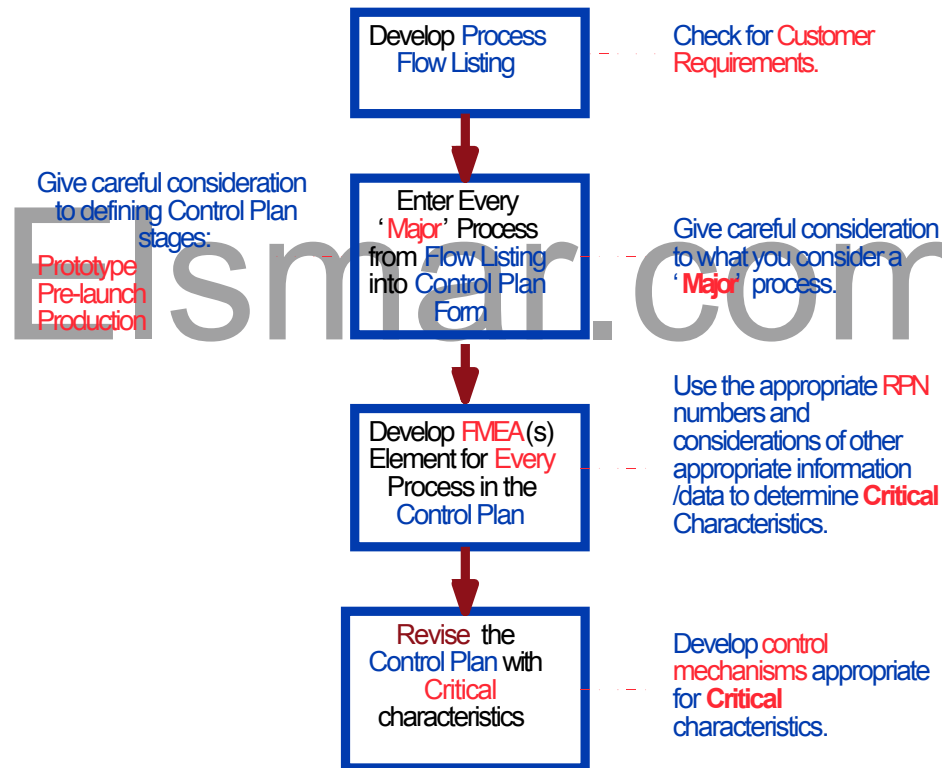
Develop Process Flow Listing

Check for Customer Requirements.

Give careful consideration to defining Control Plan stages:
Prototype
Pre-launch
Production

Enter Every 'Major' Process from Flow Listing into Control Plan Form

Give careful consideration to what you consider a 'Major' process.

Elsmar.com

Develop FMEA(s) Element for Every Process in the Control Plan

Use the appropriate RPN numbers and considerations of other appropriate information /data to determine Critical Characteristics.

Revise the Control Plan with Critical characteristics

Develop control mechanisms appropriate for Critical characteristics.